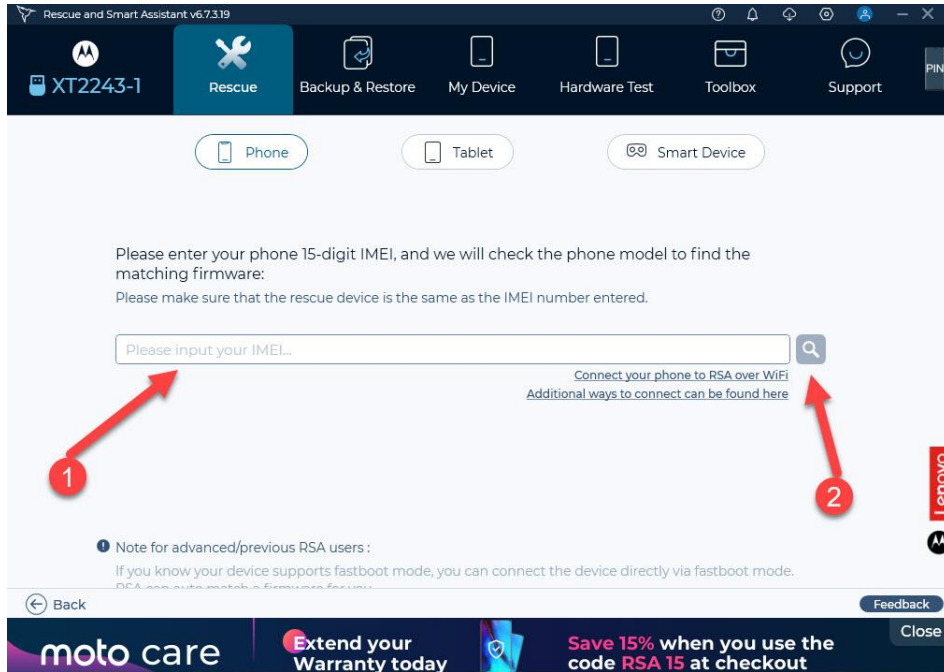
Rescue and Smart Assistant v6.7.3.19

XT2243-1

Rescue

Backup & Restore

My Device

Hardware Test

Toolbox

Support

PIN

Phone

Tablet

Smart Device

Please enter your phone 15-digit IMEI, and we will check the phone model to find the matching firmware:

Please make sure that the rescue device is the same as the IMEI number entered.

Please input your IMEI...

Connect your phone to RSA over WiFi

Additional ways to connect can be found here

1

2

Lenovo

Note for advanced/previous RSA users :

If you know your device supports fastboot mode, you can connect the device directly via fastboot mode. RSA can auto match a firmware for you.

Back

Feedback

moto care

Extend your Warranty today

Save 15% when you use the code RSA 15 at checkout

Close